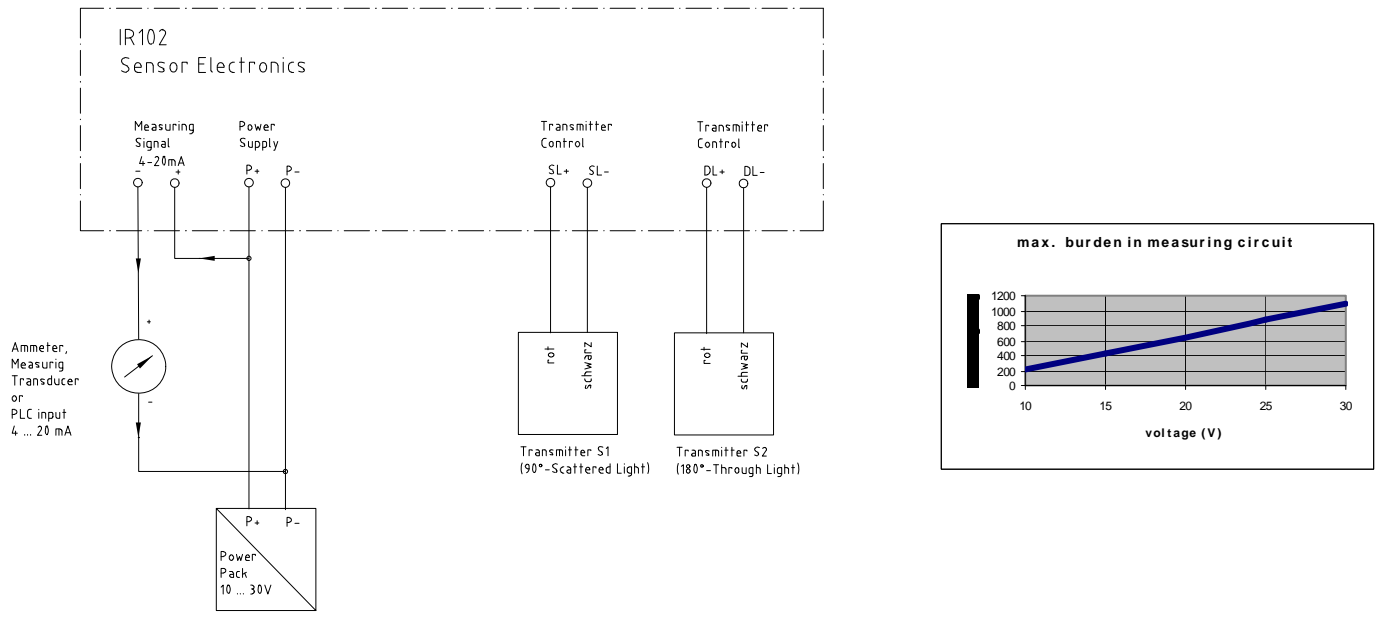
IR102
Sensor Electronics

Measuring Signal 4-20mA
- +

Power Supply
P+ P-

Transmitter Control
SL+ SL-

Transmitter Control
DL+ DL-

Ammeter, Measurig Transducer or PLC input 4 ... 20 mA

+
-

rot
schwarz

Transmitter S1
(90°-Scattered Light)

rot
schwarz

Transmitter S2
(180°-Through Light)

P+ P-
Power Pack
10 ... 30V

max. burden in measuring circuit

1200
1000
800
600
400
200
0

10 15 20 25 30

voltage (V)